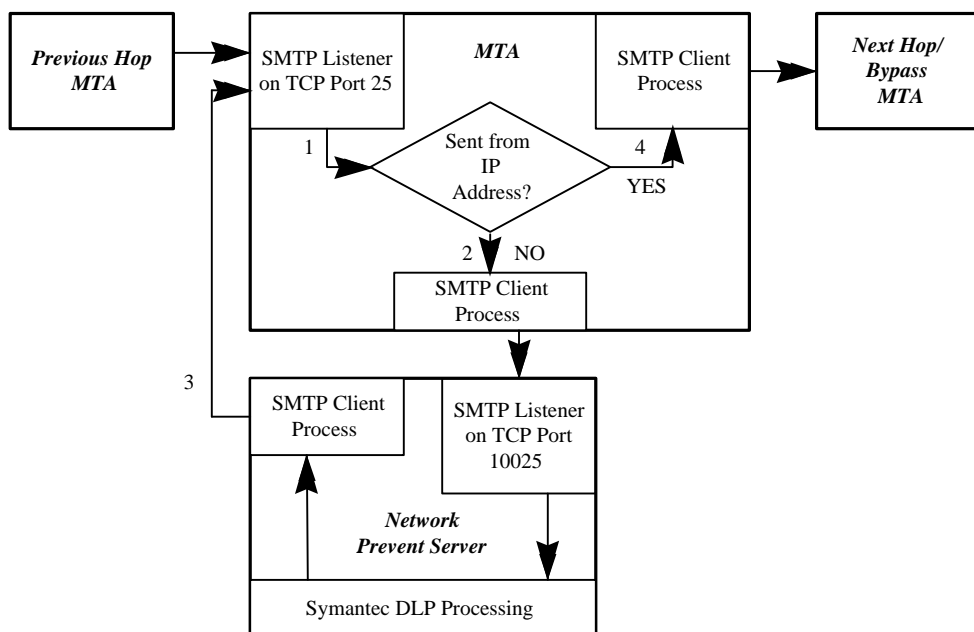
Previous Hop MTA

SMTP Listener on TCP Port 25

MTA

SMTP Client Process

Next Hop/ Bypass MTA

1

Sent from IP Address?

4

YES

2

NO

SMTP Client Process

3

SMTP Client Process

SMTP Listener on TCP Port 10025

Network Prevent Server

Symantec DLP Processing